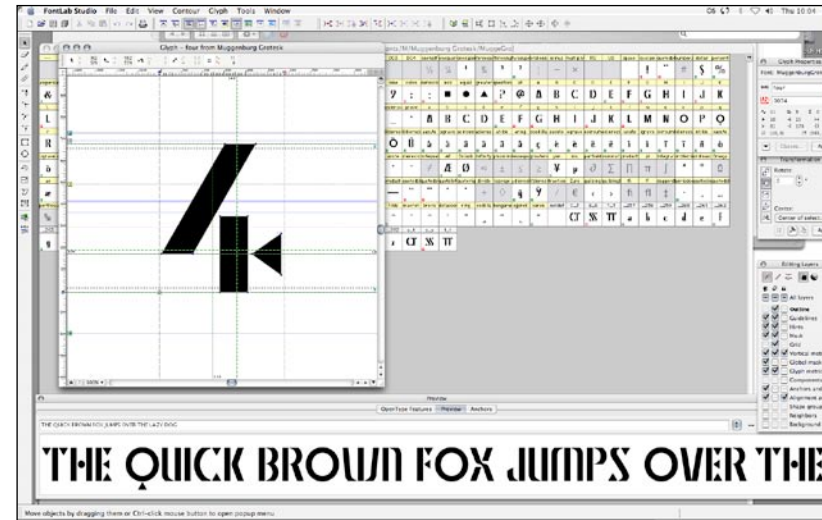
FontLab Studio File Edit View Contour Glyph Tools Window

Thu 10:04

Glyph - four from Muggenburg Grotesk

Glyph Properties

Editing Layers

All layers

Outline

Guidelines

Hints

Mask

Grid

Vertical metrics

Global mask

Glyph metrics

Components

Anchors

Alignment zones

Neighbors

Background

Preview

OpenType Features Preview Anchors

THE QUICK BROWN FOX JUMPS OVER THE LAZY DOG

THE QUICK BROWN FOX JUMPS OVER THE

Move objects by dragging them or Ctrl-click mouse button to open popup menu